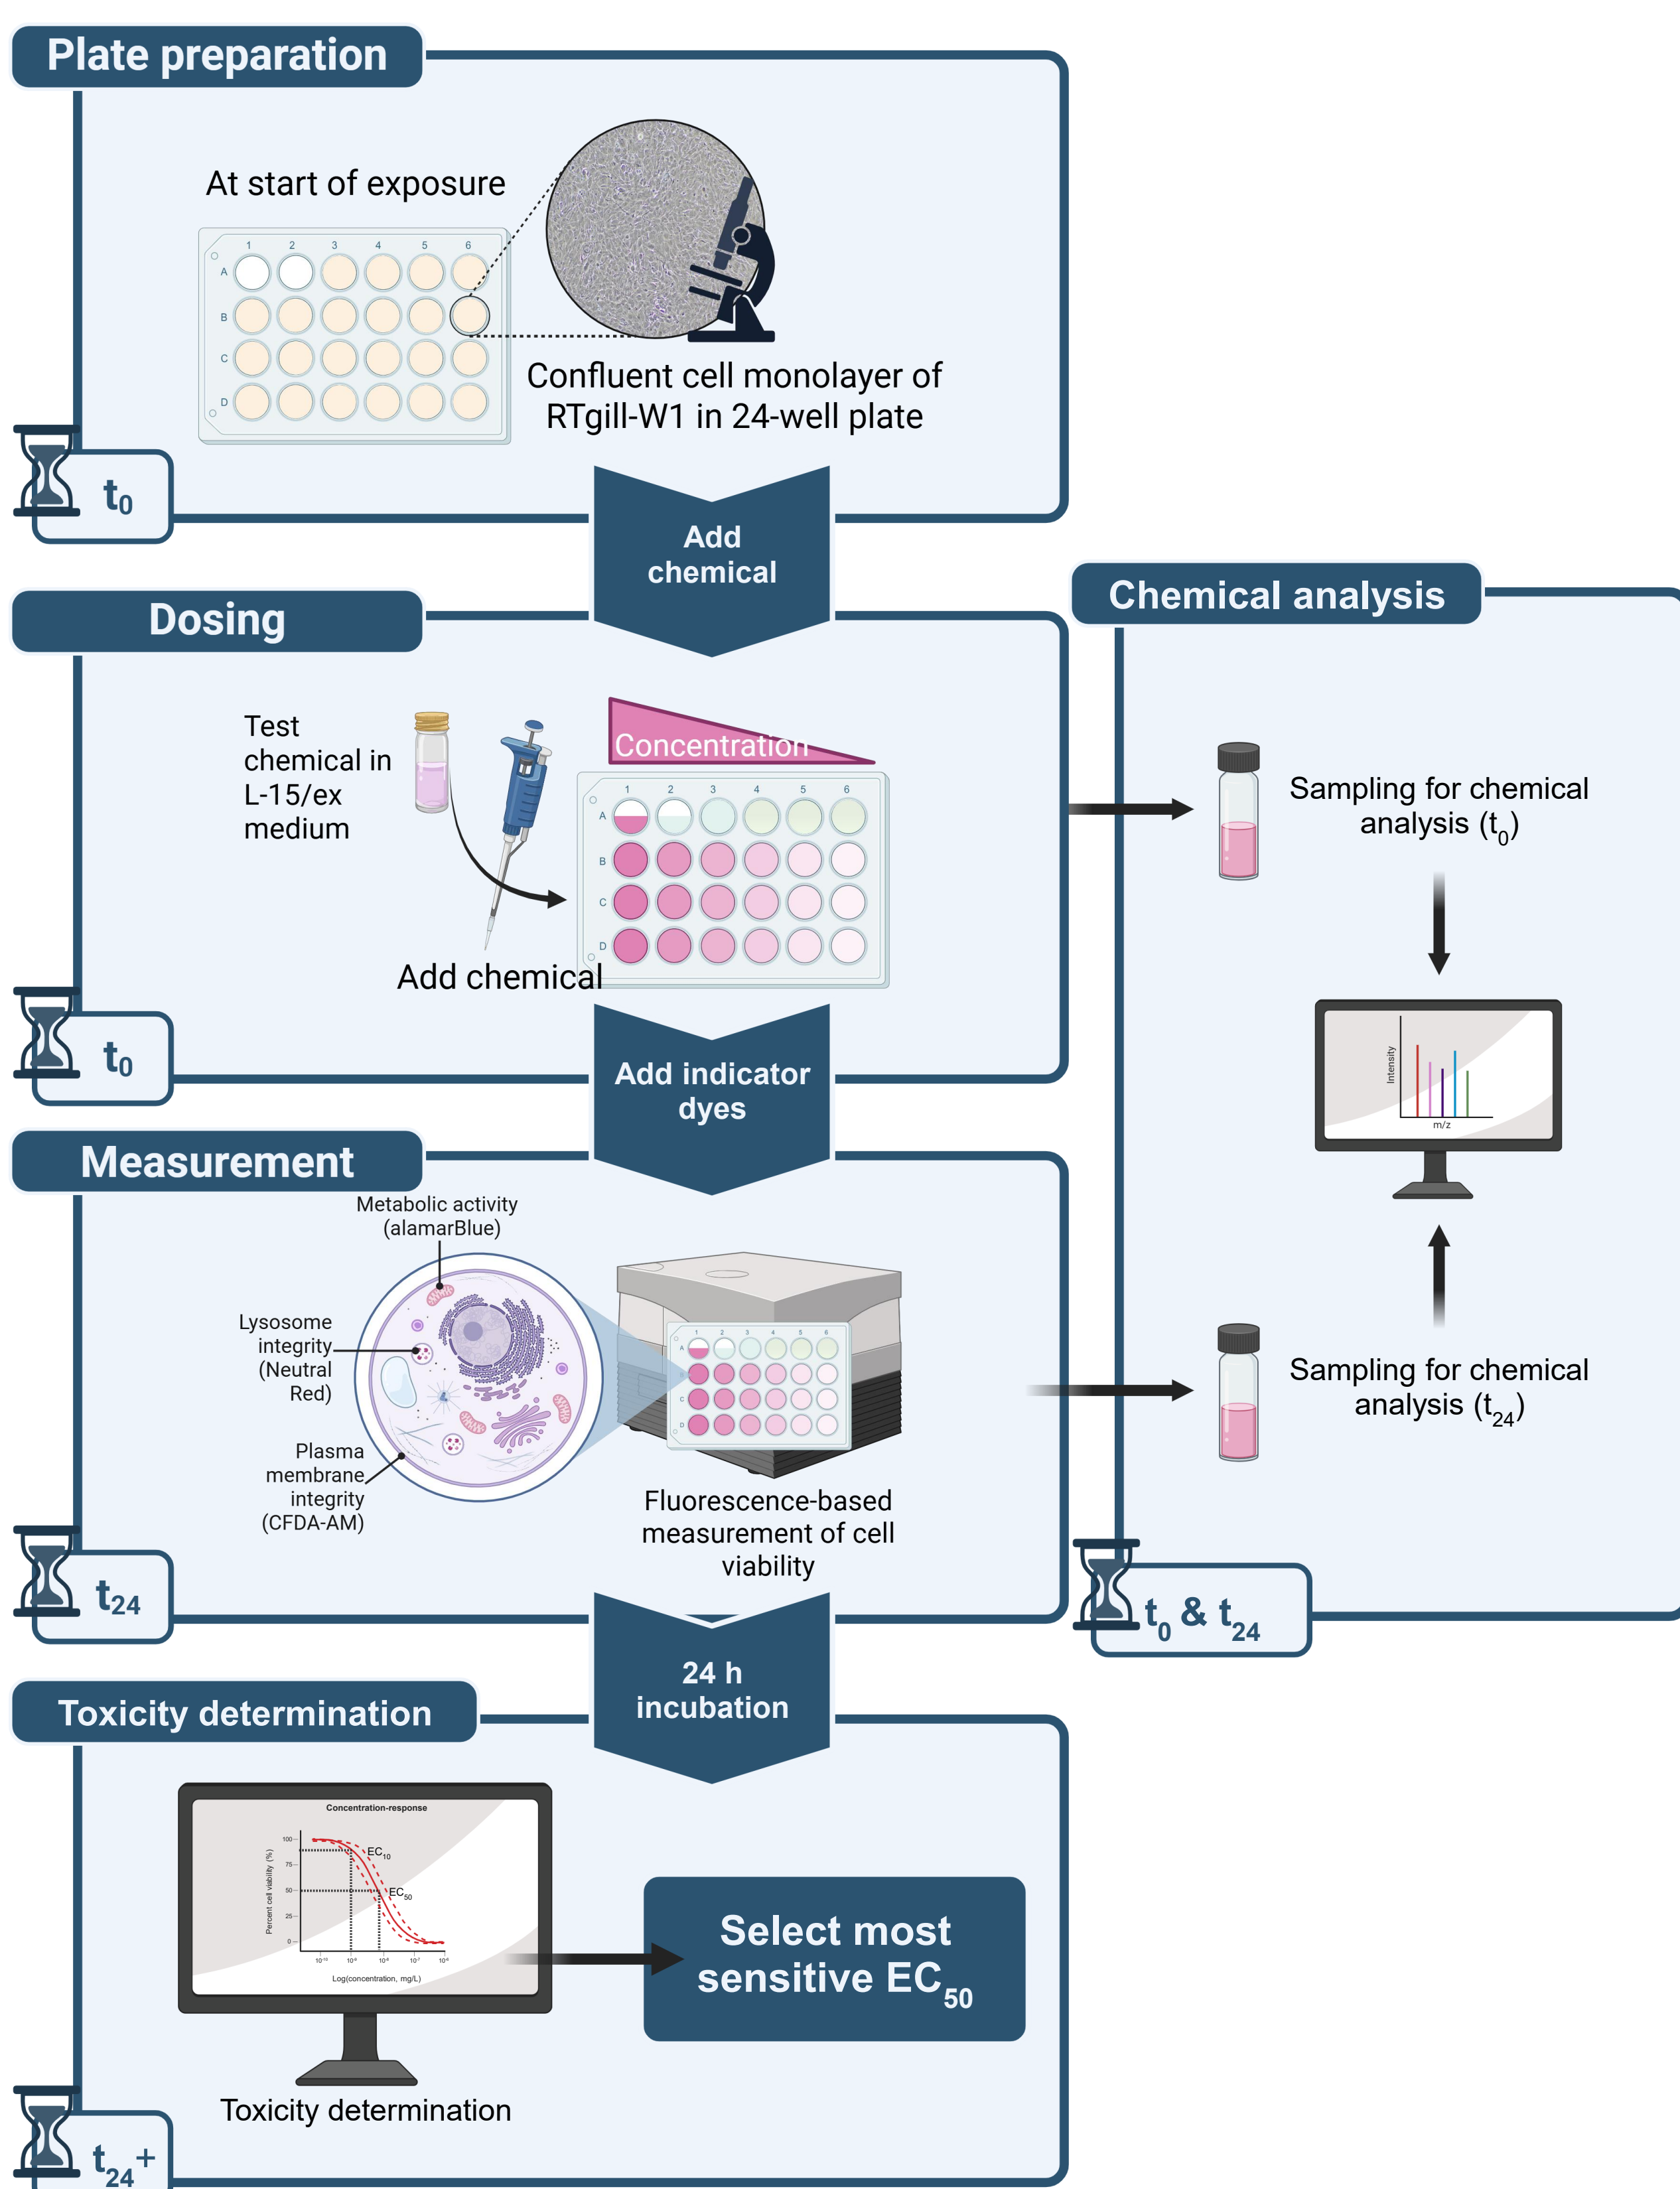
Plate preparation

At start of exposure

1 2 3 4 5 6
A
B
C
D

Confluent cell monolayer of RTgill-W1 in 24-well plate

$t_0$

Add chemical

Dosing

Test chemical in L-15/ex medium

Concentration

1 2 3 4 5 6
A
B
C
D

Add chemical

$t_0$

Add indicator dyes

Measurement

Metabolic activity (alamarBlue)

Lysosome integrity (Neutral Red)

Plasma membrane integrity (CFDA-AM)

Fluorescence-based measurement of cell viability

$t_{24}$

24 h incubation

Toxicity determination

Concentration-response

100
75
50
25
0

EC$_{10}$

EC$_{50}$

Percent cell viability (%)

Log(concentration, mg/L)

Toxicity determination

Select most sensitive EC$_{50}$

$t_{24}$+

Chemical analysis

Sampling for chemical analysis ($t_0$)

Intensity

m/z

Sampling for chemical analysis ($t_{24}$)

$t_0$ & $t_{24}$